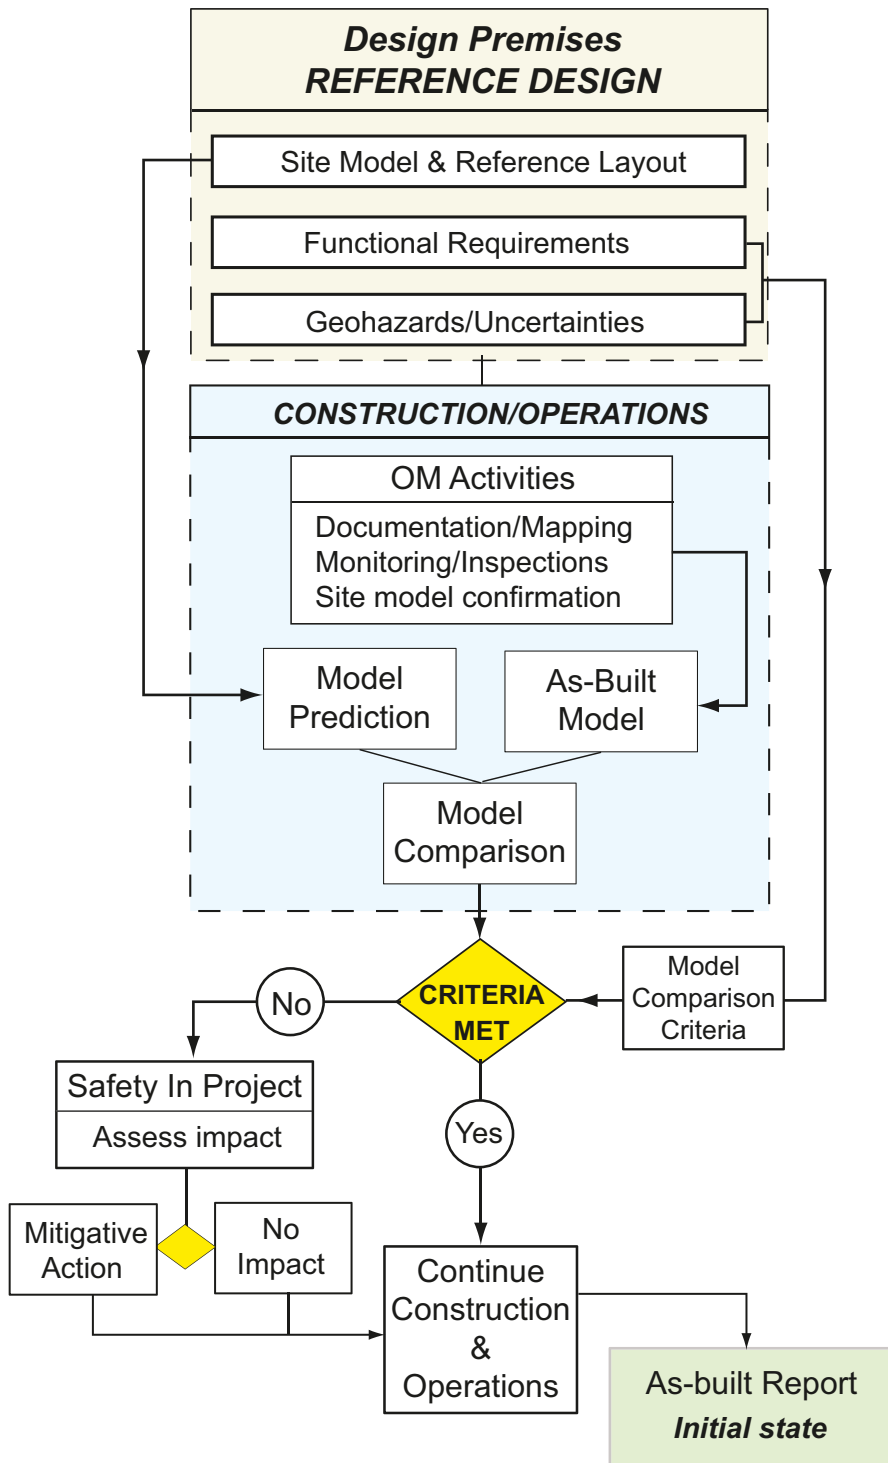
Design Premises
REFERENCE DESIGN

Site Model & Reference Layout

Functional Requirements

Geohazards/Uncertainties

CONSTRUCTION/OPERATIONS

OM Activities

Documentation/Mapping
Monitoring/Inspections
Site model confirmation

Model Prediction

As-Built Model

Model Comparison

CRITERIA MET

Model Comparison Criteria

No

Safety In Project

Assess impact

Mitigative Action

No Impact

Yes

Continue Construction & Operations

As-built Report
Initial state